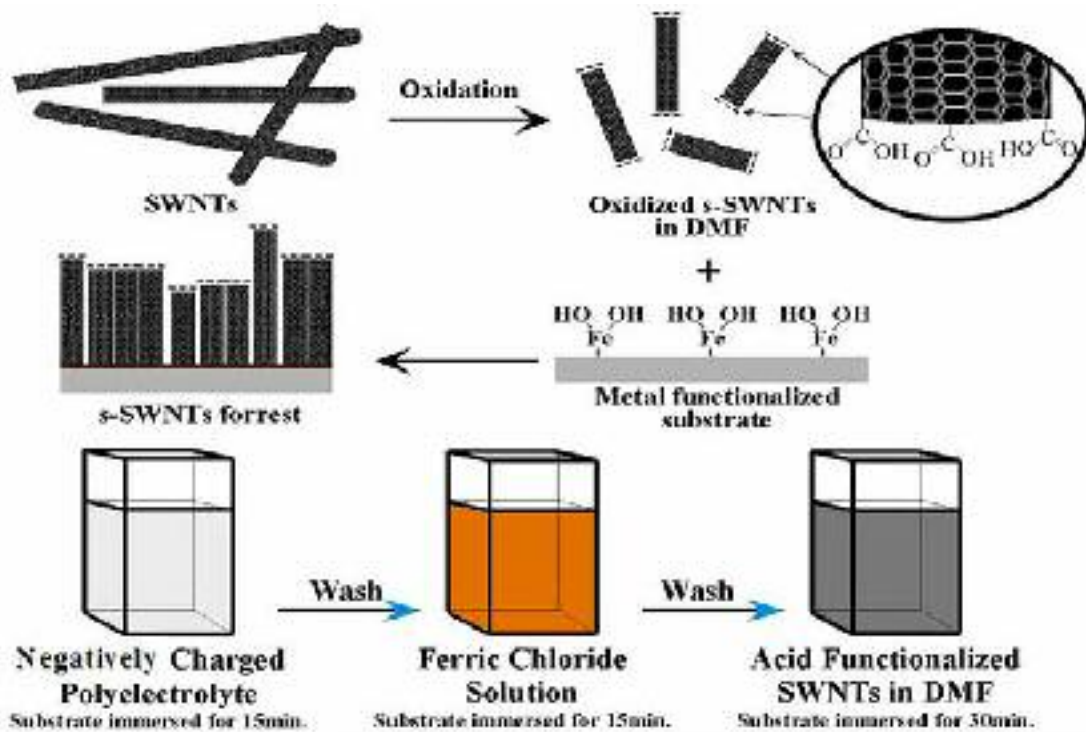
Oxidation

SWNTs

Oxidized s-SWNTs in DMF

O C OH O C OH HO C O

+

HO OH Fe HO OH Fe HO OH Fe

Metal functionalized substrate

s-SWNTs forrest

Wash

Wash

Negatively Charged Polyelectrolyte
Substrate immersed for 15min.

Ferric Chloride Solution
Substrate immersed for 15min.

Acid Functionalized SWNTs in DMF
Substrate immersed for 30min.